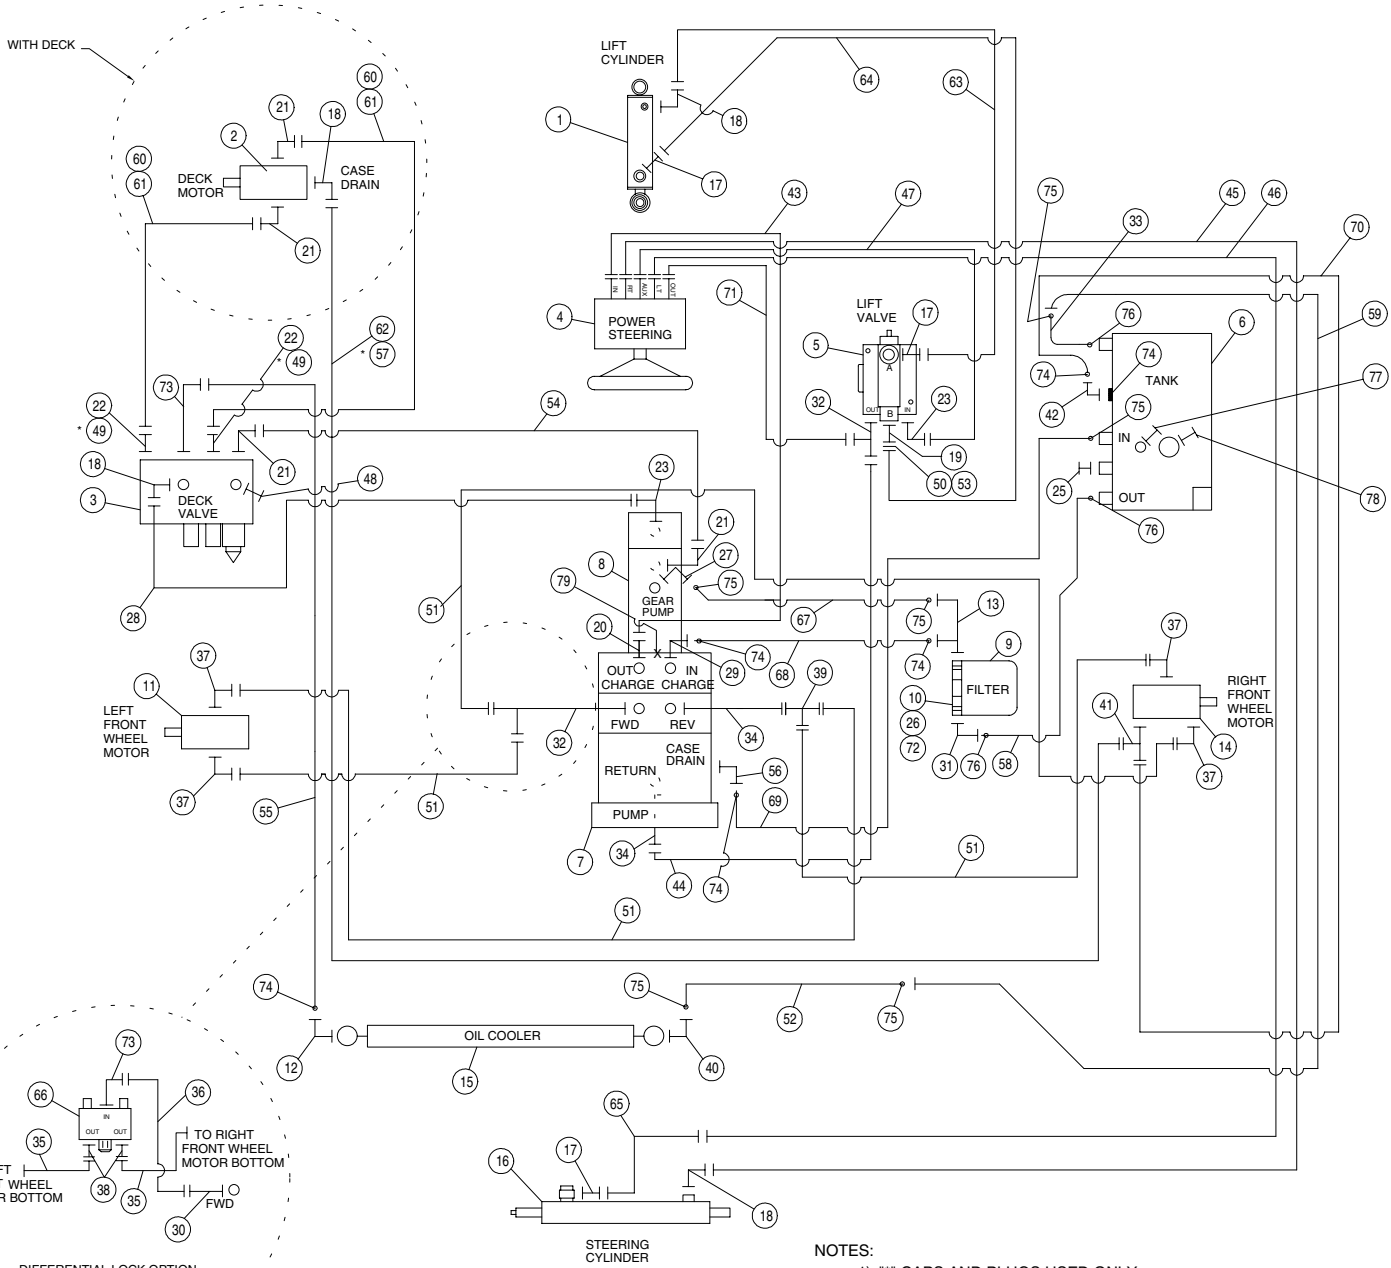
WITH DECK

LIFT CYLINDER

60
61
21
18
2
DECK MOTOR
CASE DRAIN
60
61
21

1
64
63
18
17
43
47
75
33
45
46
70

IN RF AUX LT OUT

4
POWER STEERING
71
LIFT VALVE
17
5
A
OUT B IN
76
6
TANK
74
74
42
77
75
59

22
* 49
62
* 57
73
22
* 49
54
21
18
DECK VALVE
48
3
32
23
19
50 53
IN
25
OUT
78
76

28
23
21
8
27
79
GEAR PUMP
75
51
67
13
75
20
29
74
68
74
9
FILTER
10
26
72
OUT CHARGE
IN CHARGE
39
37
RIGHT FRONT WHEEL MOTOR
41
14
37
11
LEFT FRONT WHEEL MOTOR
37
FWD
REV
34
32
CASE DRAIN
RETURN
56
31
76
58
37
55
51
PUMP
69
7
34
44
74
51
51

74
75
52
75
12
OIL COOLER
15
40

73
66
36
IN
OUT OUT
35
TO RIGHT FRONT WHEEL MOTOR BOTTOM
FT
WHEEL
R BOTTOM
38
35
FWD
30

65
16
17
18
STEERING CYLINDER

DIFFERENTIAL LOCK OPTION

NOTES:
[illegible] CAPS AND PLUGS USED ONLY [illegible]